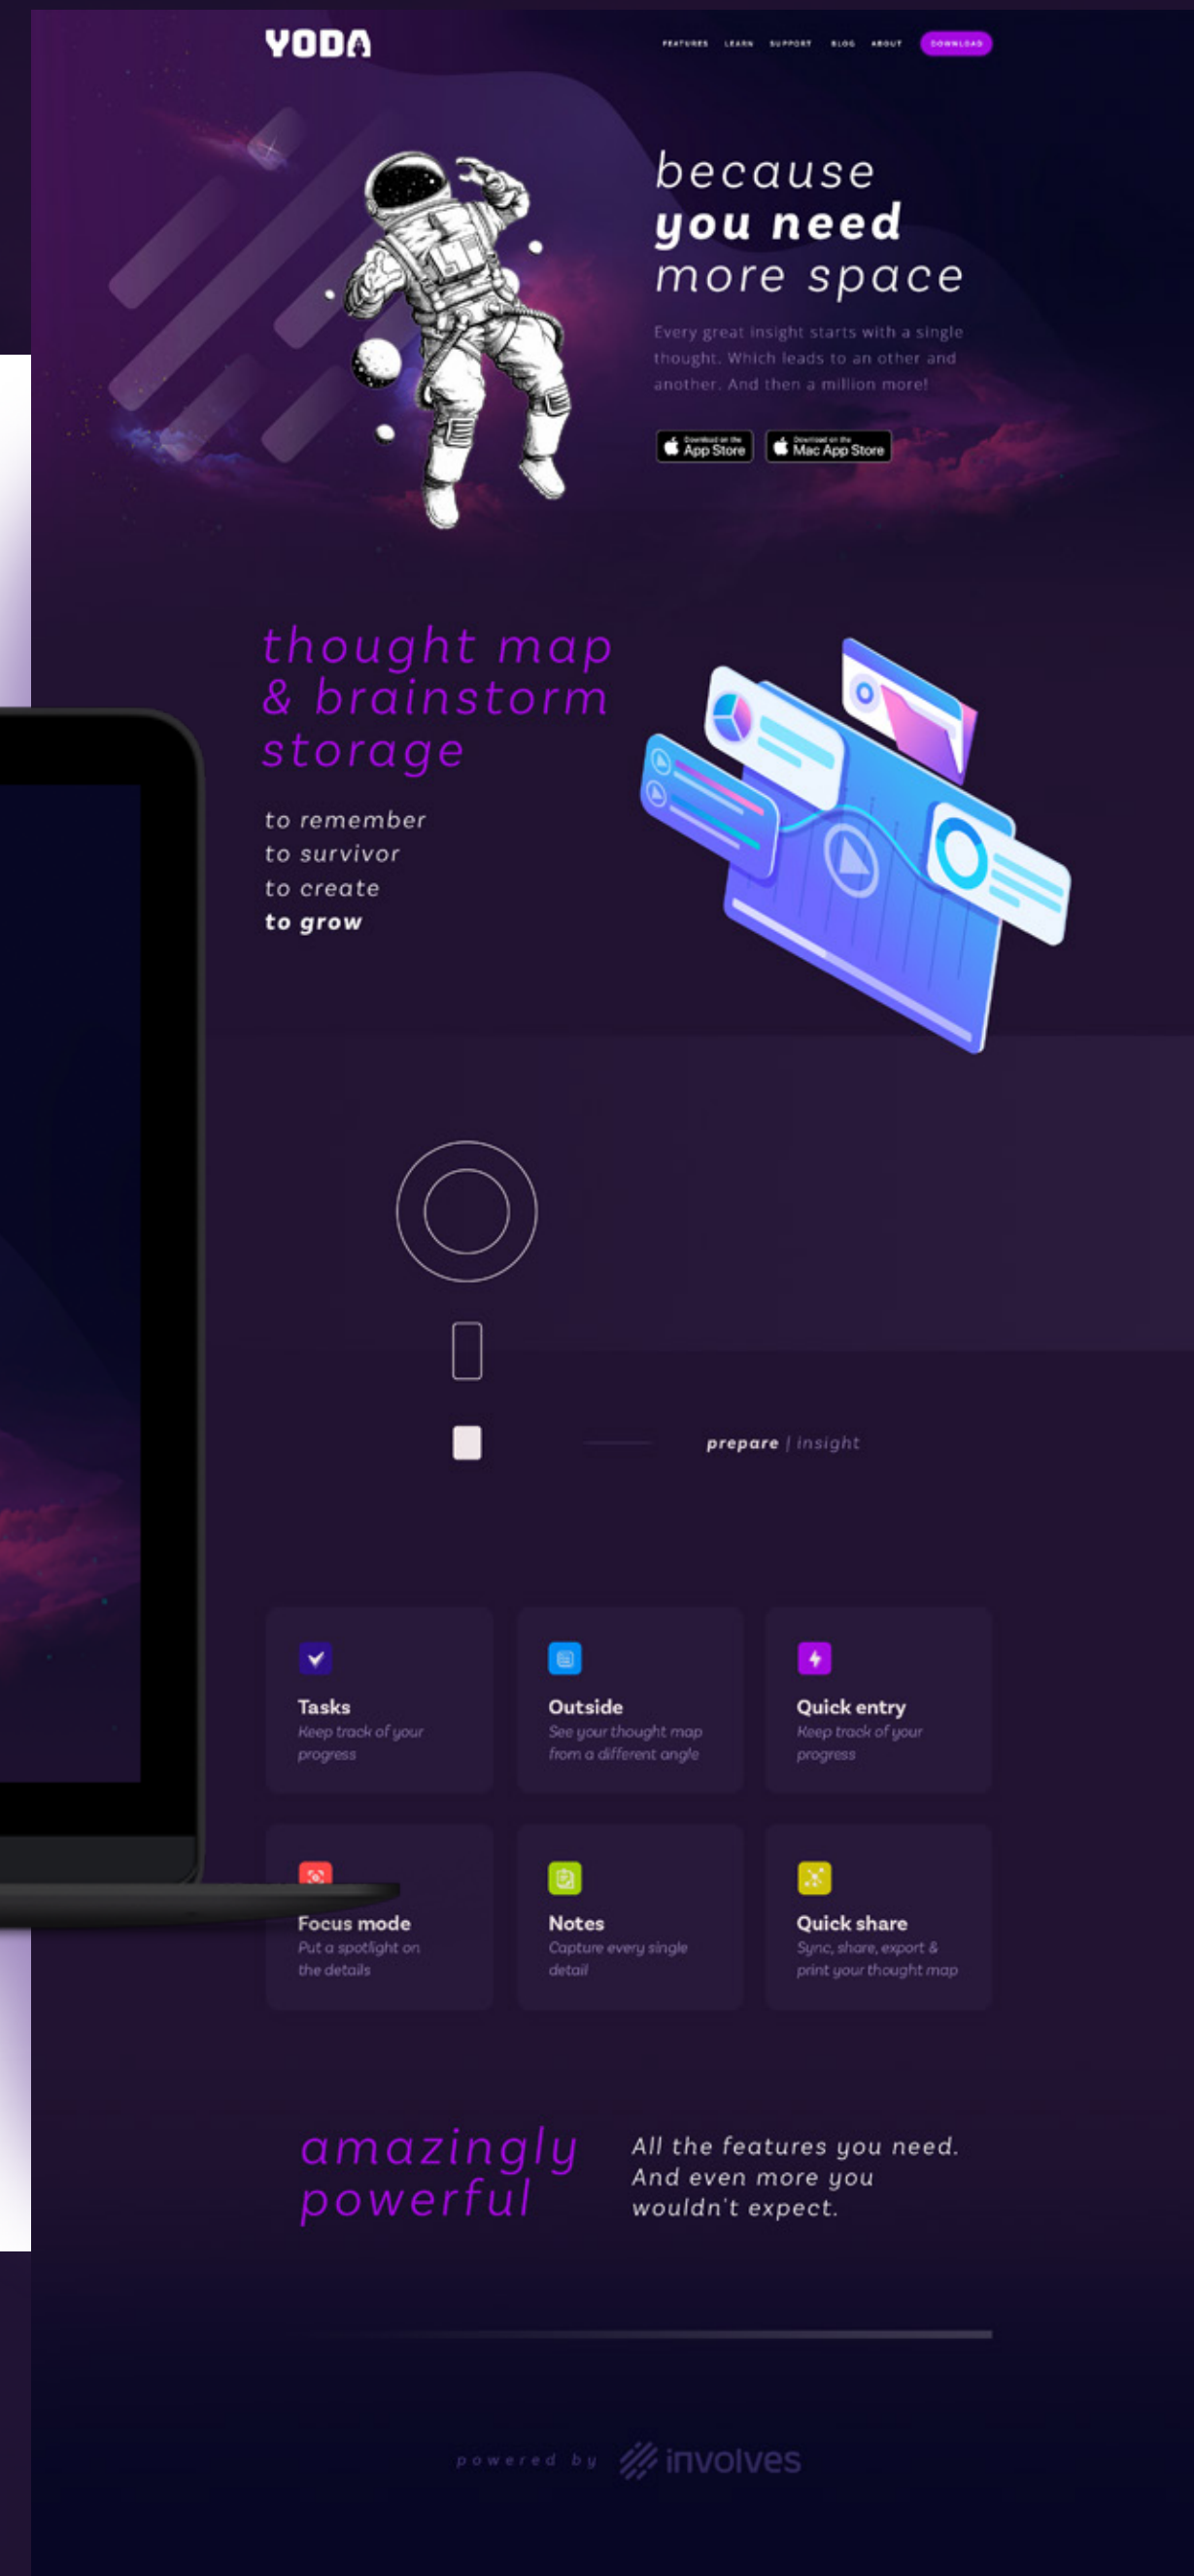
YODA

FEATURES LEARN SUPPORT BLOG ABOUT DOWNLOAD

because
you need
more space

Every great insight starts with a single thought. Which leads to an other and another. And then a million more!

Download on the App Store
Download on the Mac App Store

thought map
& brainstorm
storage

to remember
to survivor
to create
to grow

prepare | insight

Tasks
Keep track of your progress

Outside
See your thought map from a different angle

Quick entry
Keep track of your progress

Focus mode
Put a spotlight on the details

Notes
Capture every single detail

Quick share
Sync, share, export & print your thought map

amazingly
powerful

All the features you need. And even more you wouldn't expect.

powered by involves